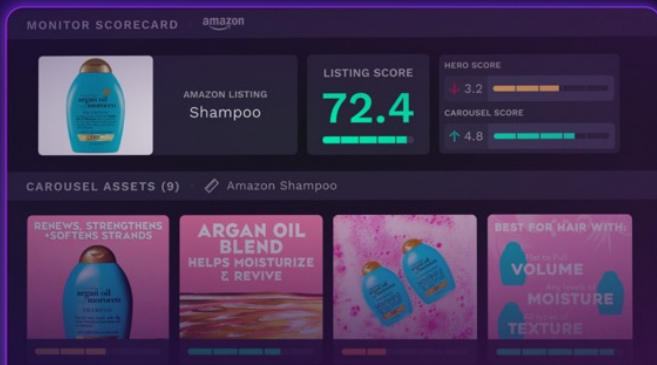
MONITOR SCORECARD | amazon

argan oil of morocco

AMAZON LISTING
Shampoo

LISTING SCORE
72.4

HERO SCORE
3.2

CAROUSEL SCORE
4.8

CAROUSEL ASSETS (9) | Amazon Shampoo

RENEWS, STRENGTHENS + SOFTENS STRANDS

argan oil of morocco

ARGAN OIL BLEND HELPS MOISTURIZE & REVIVE

BEST FOR HAIR WITH:
VOLUME
MOISTURE
TEXTURE